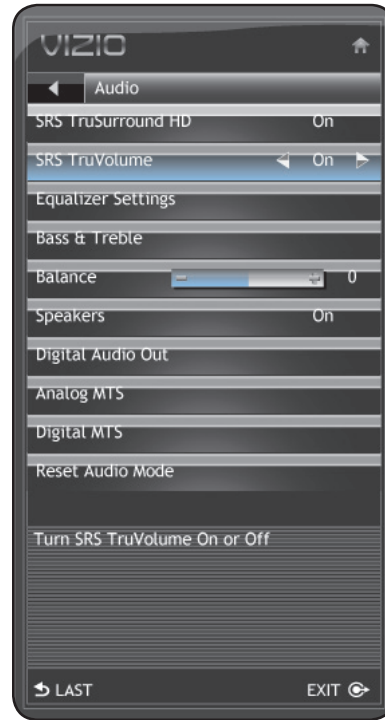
VIZIO

Audio

SRS TruSurround HD On

SRS TruVolume On

Equalizer Settings

Bass & Treble

Balance 0

Speakers On

Digital Audio Out

Analog MTS

Digital MTS

Reset Audio Mode

Turn SRS TruVolume On or Off

LAST

EXIT